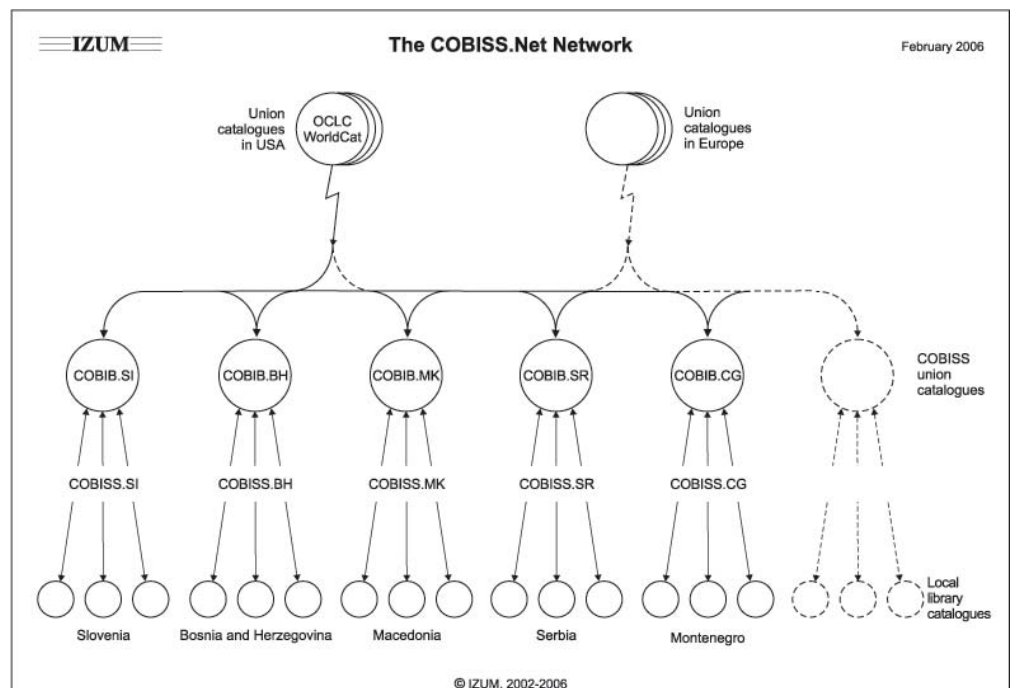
IZUM

The COBISS.Net Network

February 2006

Union catalogues in USA

OCLC WorldCat

Union catalogues in Europe

COBIB.SI

COBIB.BH

COBIB.MK

COBIB.SR

COBIB.CG

COBISS union catalogues

COBISS.SI

COBISS.BH

COBISS.MK

COBISS.SR

COBISS.CG

Local library catalogues

Slovenia

Bosnia and Herzegovina

Macedonia

Serbia

Montenegro

© IZUM, 2002-2006